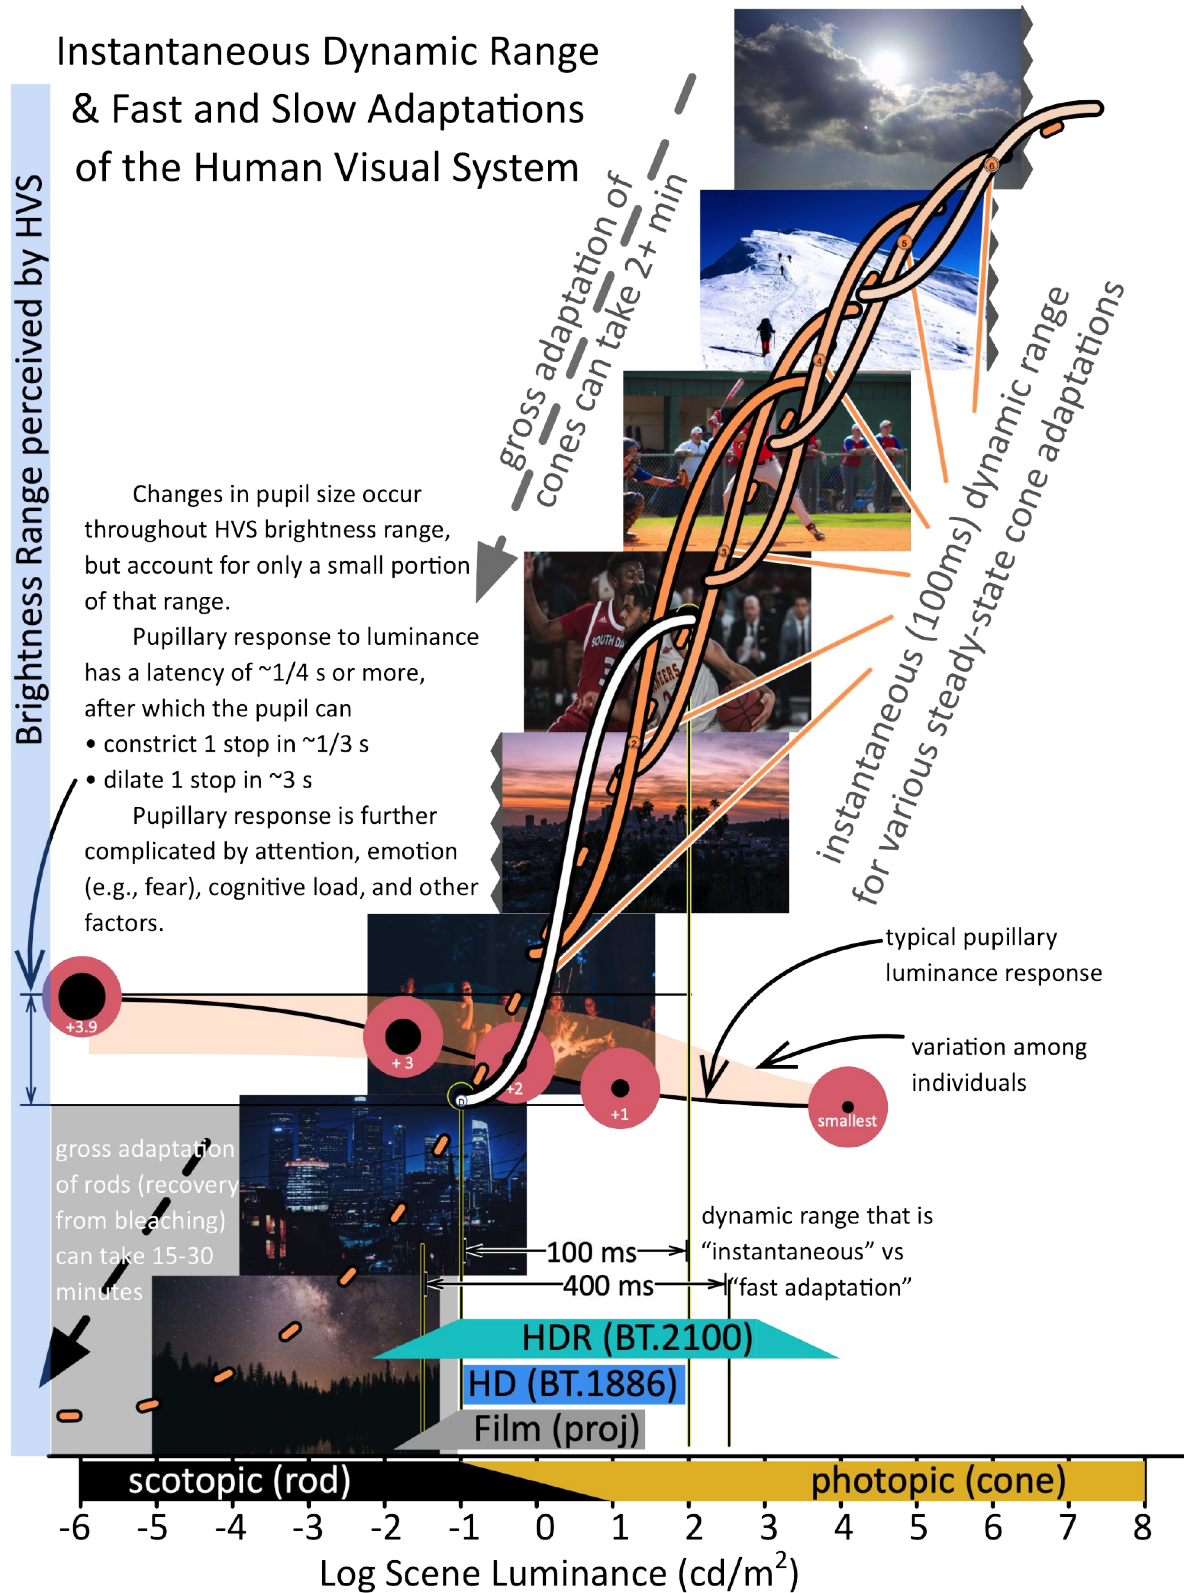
Instantaneous Dynamic Range & Fast and Slow Adaptations of the Human Visual System

Brightness Range perceived by HVS

gross adaptation of cones can take 2+ min

instantaneous (100ms) dynamic range for various steady-state cone adaptations

Changes in pupil size occur throughout HVS brightness range, but account for only a small portion of that range.

Pupillary response to luminance has a latency of ~1/4 s or more, after which the pupil can
• constrict 1 stop in ~1/3 s
• dilate 1 stop in ~3 s

Pupillary response is further complicated by attention, emotion (e.g., fear), cognitive load, and other factors.

typical pupillary luminance response

variation among individuals

+3.9

+3

+2

+1

smallest

gross adaptation of rods (recovery from bleaching) can take 15-30 minutes

dynamic range that is "instantaneous" vs "fast adaptation"

100 ms

400 ms

HDR (BT.2100)

HD (BT.1886)

Film (proj)

scotopic (rod)

photopic (cone)

-6 -5 -4 -3 -2 -1 0 1 2 3 4 5 6 7 8

Log Scene Luminance (cd/m$^2$)